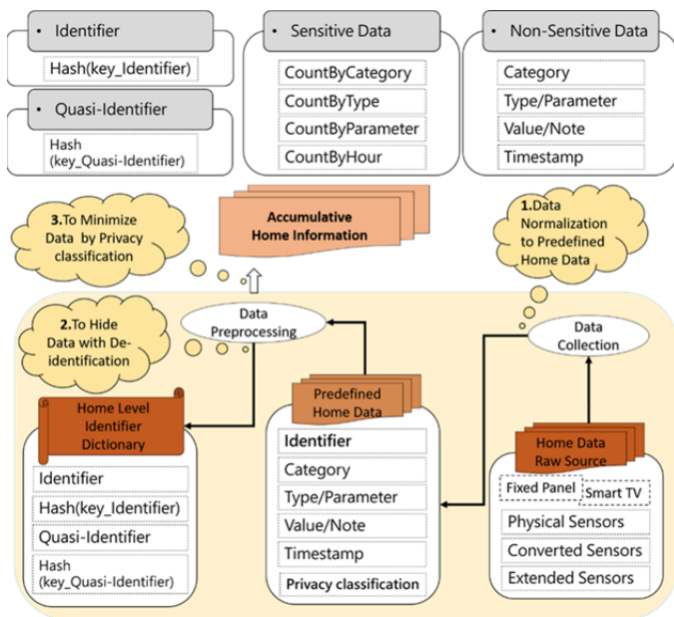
• Identifier
Hash(key_Identifier)

• Quasi-Identifier
Hash (key_Quasi-Identifier)

• Sensitive Data
CountByCategory
CountByType
CountByParameter
CountByHour

• Non-Sensitive Data
Category
Type/Parameter
Value/Note
Timestamp

3.To Minimize Data by Privacy classification

Accumulative Home Information

1.Data Normalization to Predefined Home Data

2.To Hide Data with De-identification

Data Preprocessing

Data Collection

Home Level Identifier Dictionary
Identifier
Hash(key_Identifier)
Quasi-Identifier
Hash (key_Quasi-Identifier)

Predefined Home Data
Identifier
Category
Type/Parameter
Value/Note
Timestamp
Privacy classification

Home Data Raw Source
Fixed Panel
Smart TV
Physical Sensors
Converted Sensors
Extended Sensors